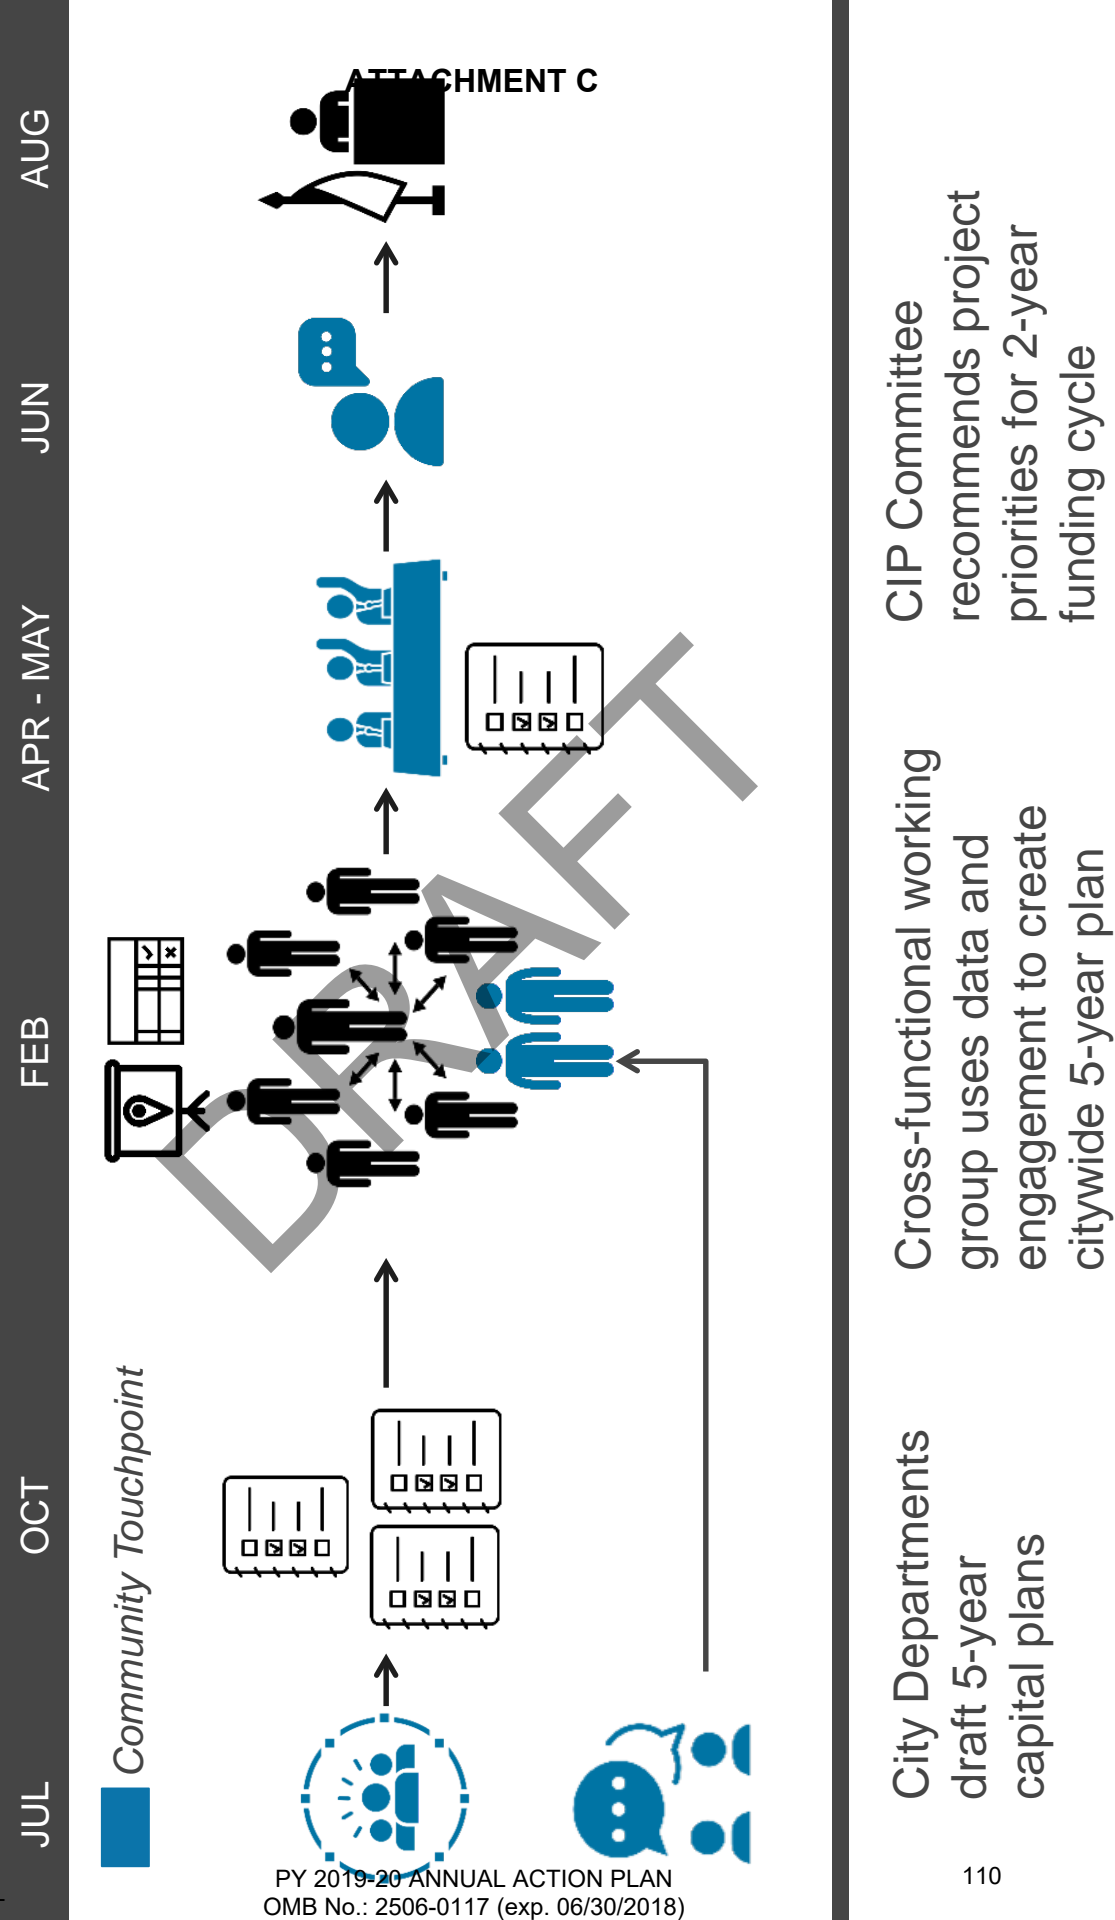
ATTACHMENT C

JUL

OCT

FEB

APR - MAY

JUN

AUG

Community Touchpoint

DRAFT

City Departments draft 5-year capital plans

Cross-functional working group uses data and engagement to create citywide 5-year plan

CIP Committee recommends project priorities for 2-year funding cycle

PY 2019-20 ANNUAL ACTION PLAN
OMB No.: 2506-0117 (exp. 06/30/2018)

110